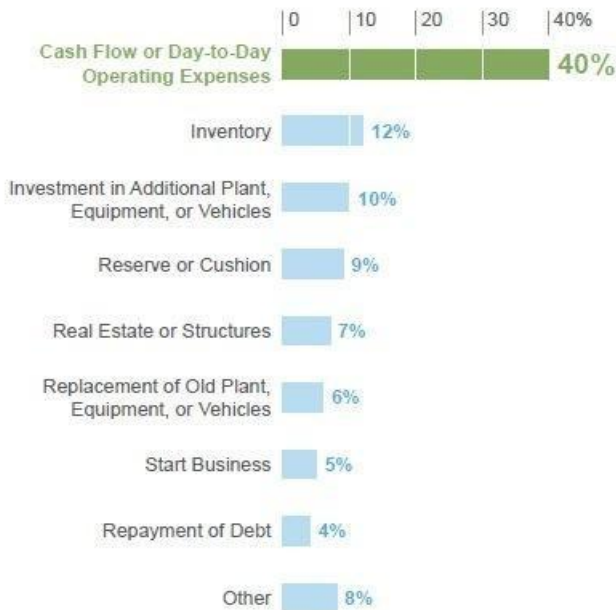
| 0 | 10 | 20 | 30 | 40%

Cash Flow or Day-to-Day Operating Expenses 40%

Inventory 12%

Investment in Additional Plant, Equipment, or Vehicles 10%

Reserve or Cushion 9%

Real Estate or Structures 7%

Replacement of Old Plant, Equipment, or Vehicles 6%

Start Business 5%

Repayment of Debt 4%

Other 8%